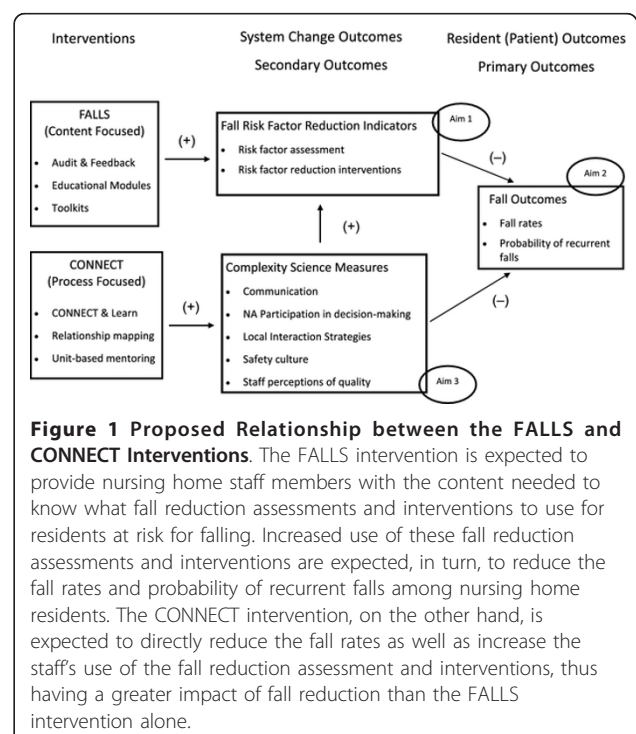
Interventions

System Change Outcomes

Secondary Outcomes

Resident (Patient) Outcomes

Primary Outcomes

FALLS
(Content Focused)

- Audit & Feedback
- Educational Modules
- Toolkits

(+)

Fall Risk Factor Reduction Indicators

- Risk factor assessment
- Risk factor reduction interventions

Aim 1

(–)

Aim 2

Fall Outcomes

- Fall rates
- Probability of recurrent falls

(+)

CONNECT
(Process Focused)

- CONNECT & Learn
- Relationship mapping
- Unit-based mentoring

(+)

Complexity Science Measures

- Communication
- NA Participation in decision-making
- Local Interaction Strategies
- Safety culture
- Staff perceptions of quality

Aim 3

(–)

**Figure 1 Proposed Relationship between the FALLS and CONNECT Interventions**. The FALLS intervention is expected to provide nursing home staff members with the content needed to know what fall reduction assessments and interventions to use for residents at risk for falling. Increased use of these fall reduction assessments and interventions are expected, in turn, to reduce the fall rates and probability of recurrent falls among nursing home residents. The CONNECT intervention, on the other hand, is expected to directly reduce the fall rates as well as increase the staff's use of the fall reduction assessment and interventions, thus having a greater impact of fall reduction than the FALLS intervention alone.